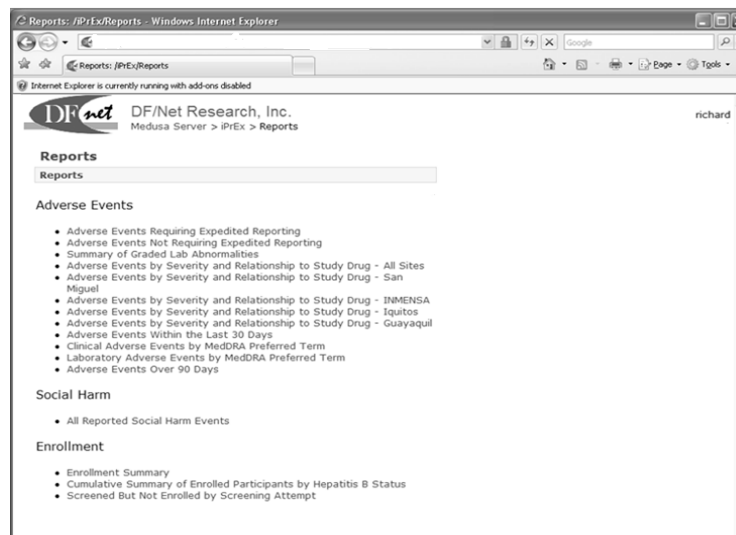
Reports: /iPrEx/Reports - Windows Internet Explorer

Google

Reports: /iPrEx/Reports

Page ▾ Tools ▾

Internet Explorer is currently running with add-ons disabled

DF net

DF/Net Research, Inc.

Medusa Server > iPrEx > Reports

richard

Reports

Reports

Adverse Events

- Adverse Events Requiring Expedited Reporting
- Adverse Events Not Requiring Expedited Reporting
- Summary of Graded Lab Abnormalities
- Adverse Events by Severity and Relationship to Study Drug - All Sites
- Adverse Events by Severity and Relationship to Study Drug - San Miguel
- Adverse Events by Severity and Relationship to Study Drug - INMENSA
- Adverse Events by Severity and Relationship to Study Drug - Iquitos
- Adverse Events by Severity and Relationship to Study Drug - Guayaquil
- Adverse Events Within the Last 30 Days
- Clinical Adverse Events by MedDRA Preferred Term
- Laboratory Adverse Events by MedDRA Preferred Term
- Adverse Events Over 90 Days

Social Harm

- All Reported Social Harm Events

Enrollment

- Enrollment Summary
- Cumulative Summary of Enrolled Participants by Hepatitis B Status
- Screened But Not Enrolled by Screening Attempt